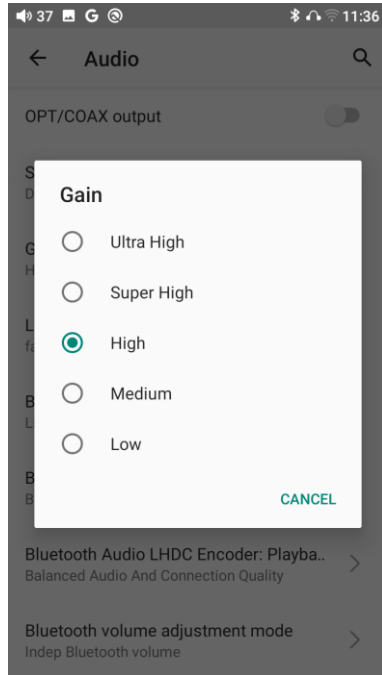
37 G 11:36

Audio

OPT/COAX output

S
D

G
H

L
fa

B
L

B
B

Gain

Ultra High

Super High

High

Medium

Low

CANCEL

Bluetooth Audio LHDC Encoder: Playba..
Balanced Audio And Connection Quality

Bluetooth volume adjustment mode
Indep Bluetooth volume